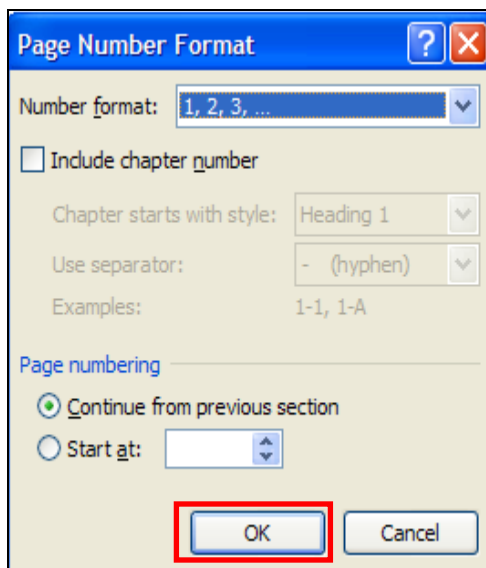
Page Number Format

?

X

Number format: 1, 2, 3, ...

Include chapter number

Chapter starts with style: Heading 1

Use separator: - (hyphen)

Examples: 1-1, 1-A

Page numbering

Continue from previous section

Start at:

OK

Cancel